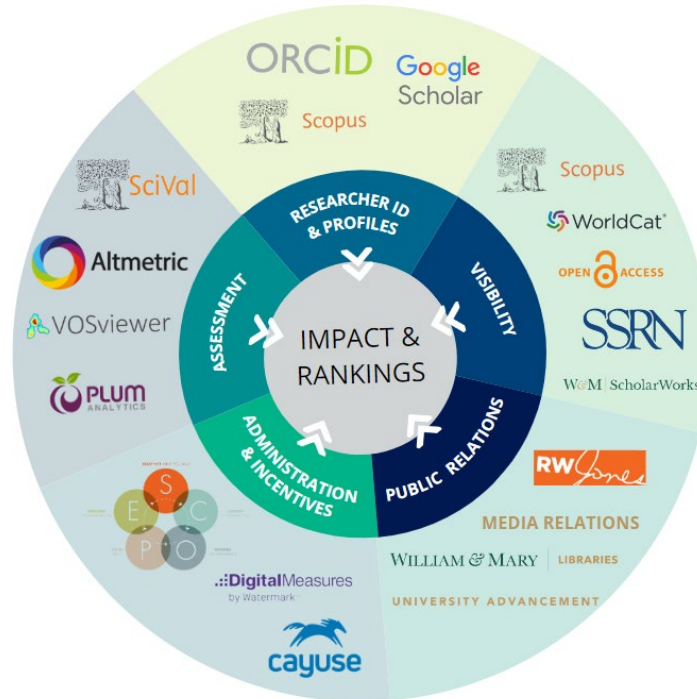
ORCID
Google Scholar
Scopus

Scopus
WorldCat
OPEN ACCESS
SSRN
W&M | ScholarWorks

RW Jones
MEDIA RELATIONS
WILLIAM & MARY | LIBRARIES
UNIVERSITY ADVANCEMENT

S
E
C
P
O
DigitalMeasures by Watermark
cayuse

SciVal
Altmetric
VOSviewer
PLUM ANALYTICS

RESEARCHER ID & PROFILES
VISIBILITY
PUBLIC RELATIONS
ADMINISTRATION & INCENTIVES
ASSESSMENT

IMPACT & RANKINGS